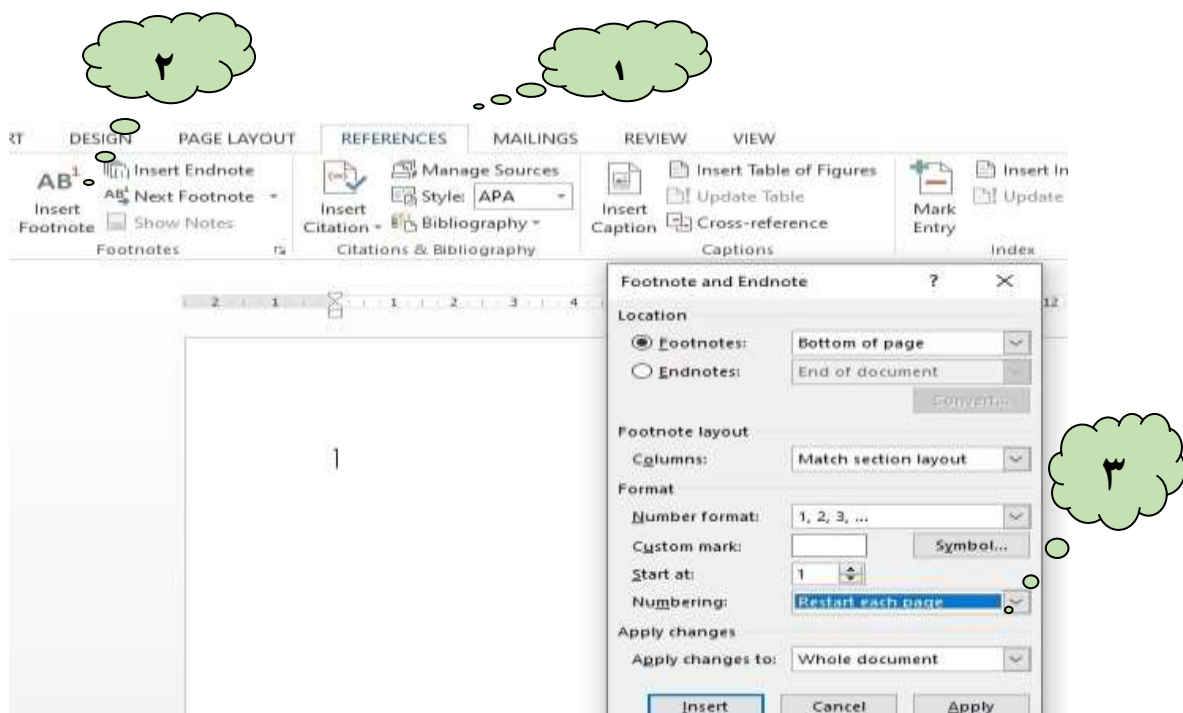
٢

١

RT DESIGN PAGE LAYOUT REFERENCES MAILINGS REVIEW VIEW

Insert Endnote
Next Footnote
Show Notes
Insert Footnote
Footnotes

Manage Sources
Style: APA
Bibliography
Insert Citation
Citations & Bibliography

Insert Table of Figures
Update Table
Cross-reference
Insert Caption
Captions

Mark Entry
Insert In
Update
Index

Footnote and Endnote ? ×

Location
Footnotes: Bottom of page
Endnotes: End of document
Convert...

Footnote layout
Columns: Match section layout

Format
Number format: 1, 2, 3, ...
Custom mark: Symbol...
Start at: 1
Numbering: Restart each page

Apply changes
Apply changes to: Whole document

Insert Cancel Apply

٣

1